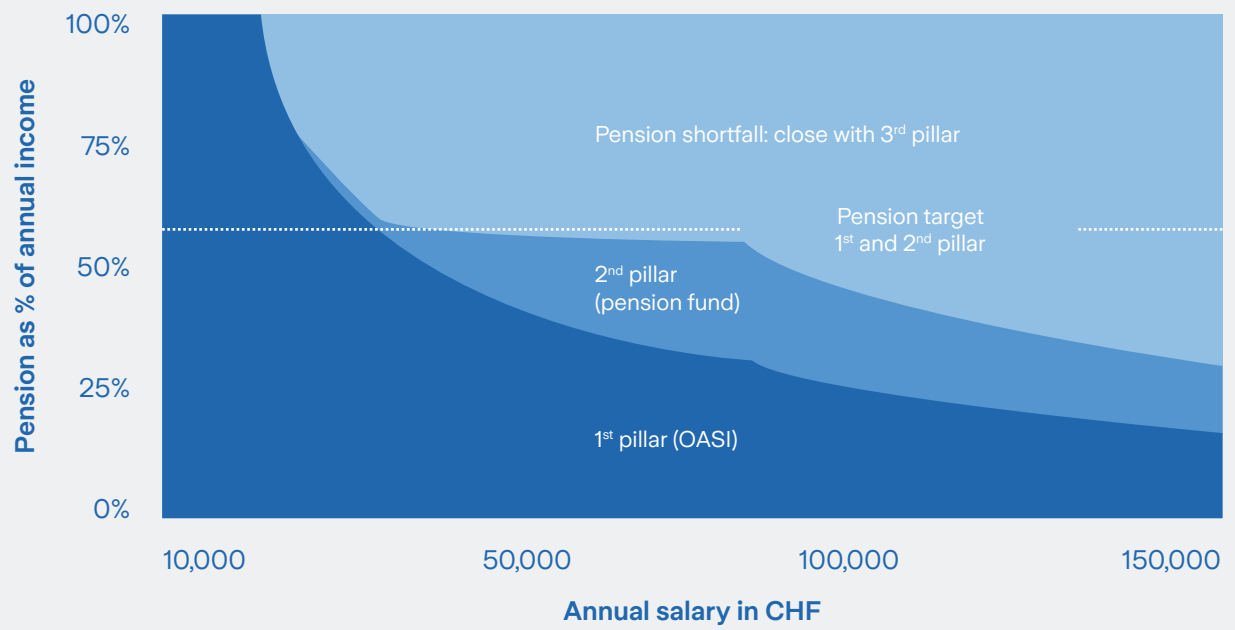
100%
75%
50%
25%
0%

Pension as % of annual income

Pension shortfall: close with 3rd pillar

Pension target
1st and 2nd pillar

2nd pillar
(pension fund)

1st pillar (OASI)

10,000
50,000
100,000
150,000

Annual salary in CHF